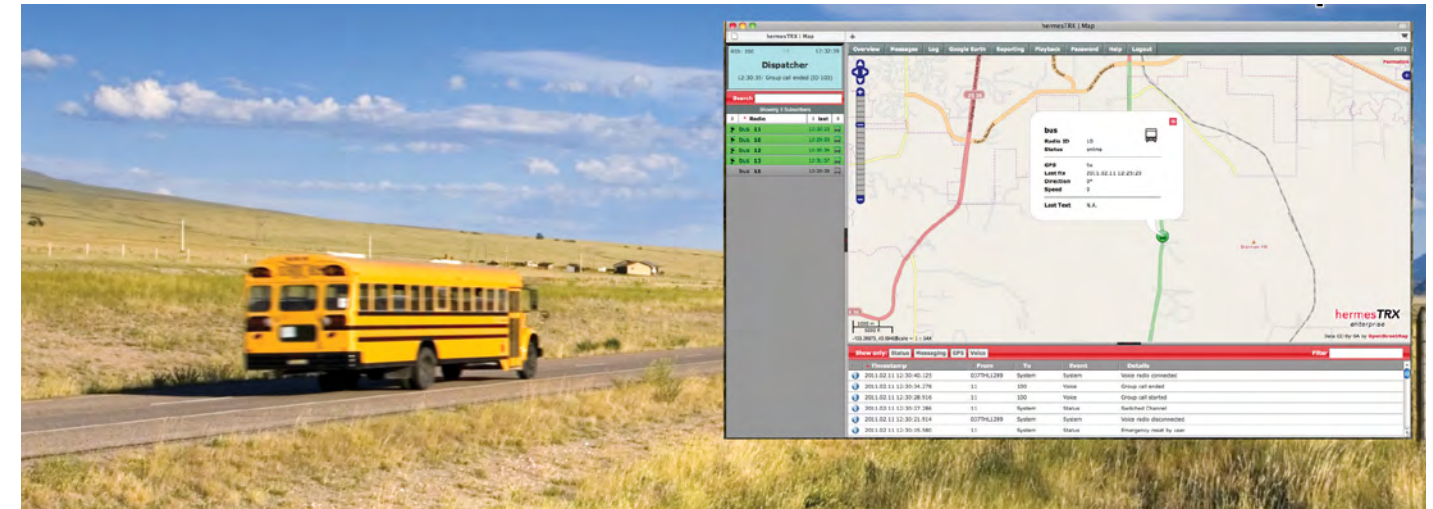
hermesTRX | Map

hermesTRX | Map

Overview Messages Log Google Earth Reporting Playback Password Help Logout

12:30:39

Dispatcher

12:30:35: Group call ended (ID 100)

Search

Showing 5 Subscribers

| Radio | last |
|---|---|
| Bus 11 | 12:30:35 |
| Bus 10 | 12:25:23 |
| Bus 12 | 12:30:39 |
| Bus 13 | 12:31:07 |
| bus 15 | 12:29:39 |

bus

Radio ID 10
Status online

GPS fix
Last fix 2011.02.11 12:25:23
Direction 0°
Speed 0

Last Text N.A.

hermesTRX
enterprise

Show only: Status Messaging GPS Voice

Filter

| Timestamp | From | To | Event | Details |
|---|---|---|---|---|
| 2011.02.11 12:30:40.125 | 0377HL1289 | System | System | Voice radio connected |
| 2011.02.11 12:30:34.279 | 11 | 100 | Voice | Group call ended |
| 2011.02.11 12:30:28.916 | 11 | 100 | Voice | Group call started |
| 2011.02.11 12:30:27.386 | 11 | System | Status | Switched Channel |
| 2011.02.11 12:30:21.914 | 0377HL1289 | System | System | Voice radio disconnected |
| 2011.02.11 12:30:15.980 | 11 | System | Status | Emergency reset by user |